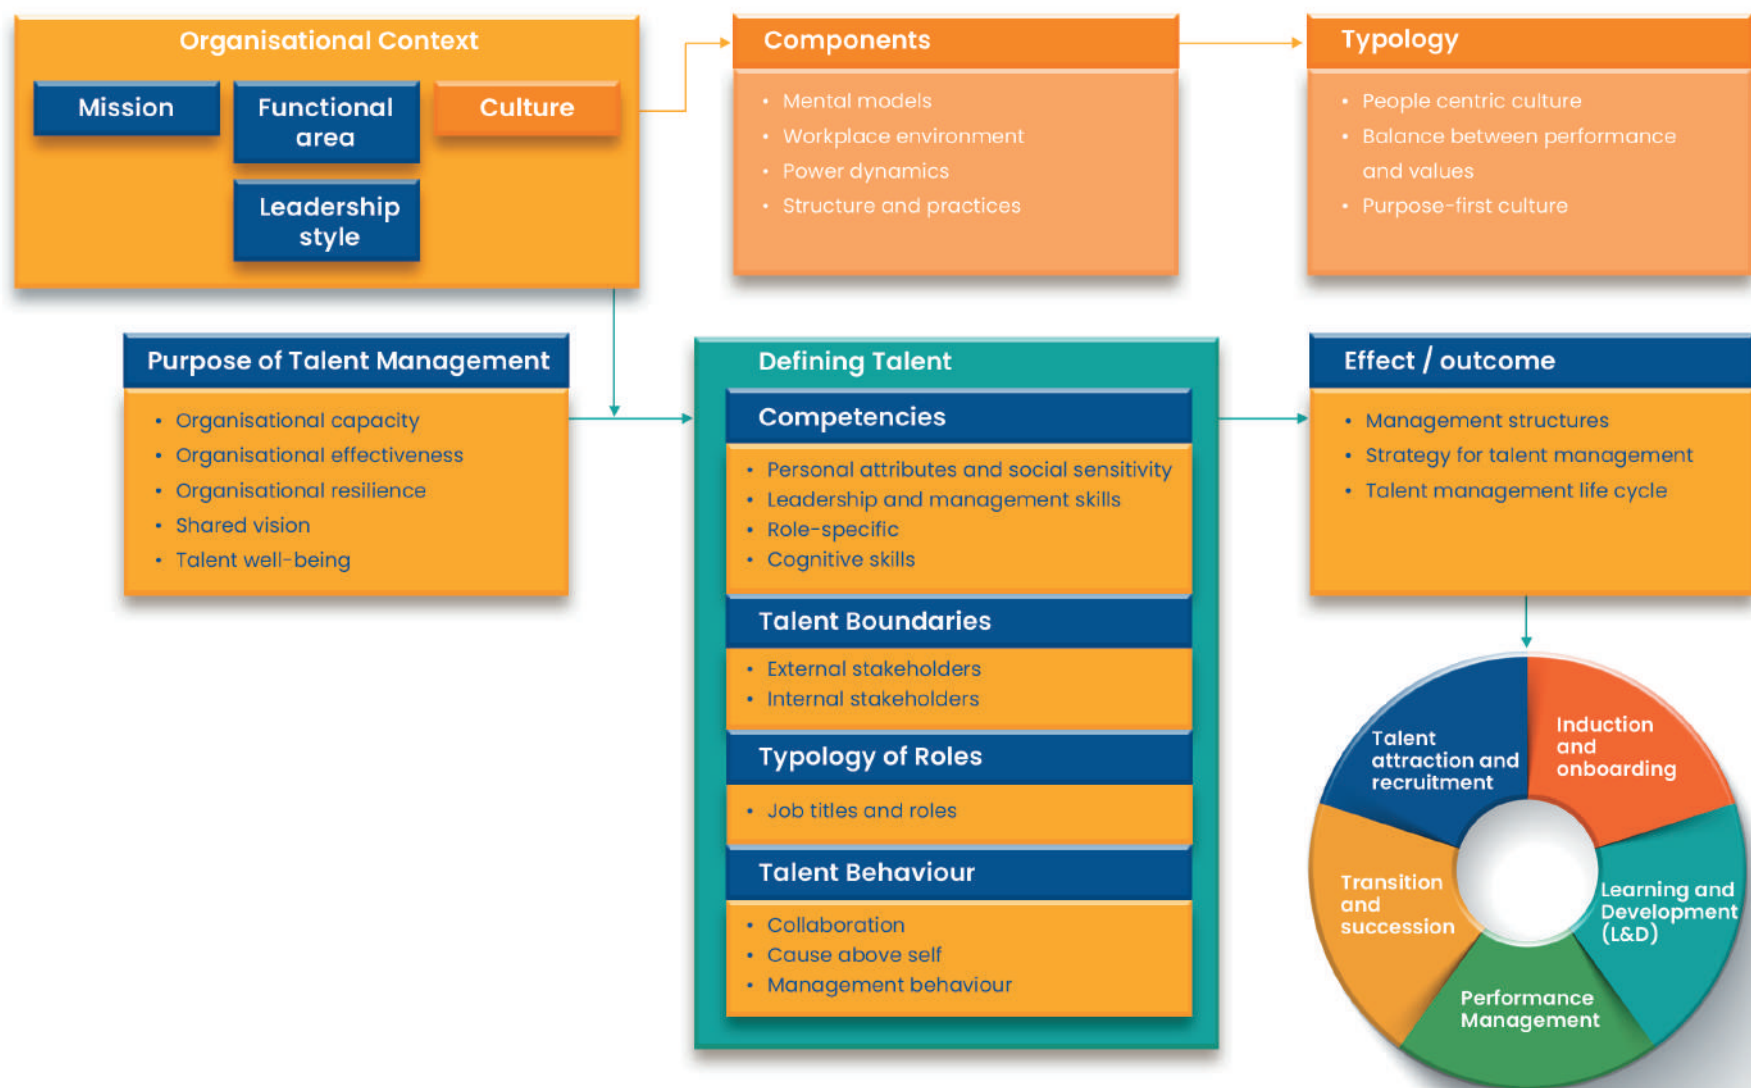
Organisational Context

Mission

Functional area

Culture

Leadership style

Components

- Mental models
- Workplace environment
- Power dynamics
- Structure and practices

Typology

- People centric culture
- Balance between performance and values
- Purpose-first culture

Purpose of Talent Management

- Organisational capacity
- Organisational effectiveness
- Organisational resilience
- Shared vision
- Talent well-being

Defining Talent

Competencies

- Personal attributes and social sensitivity
- Leadership and management skills
- Role-specific
- Cognitive skills

Talent Boundaries

- External stakeholders
- Internal stakeholders

Typology of Roles

- Job titles and roles

Talent Behaviour

- Collaboration
- Cause above self
- Management behaviour

Effect / outcome

- Management structures
- Strategy for talent management
- Talent management life cycle

Talent attraction and recruitment

Induction and onboarding

Learning and Development (L&D)

Performance Management

Transition and succession